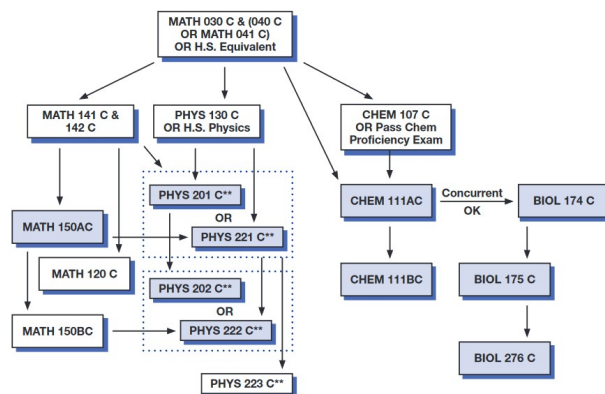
MATH 030 C & (040 C OR MATH 041 C) OR H.S. Equivalent

MATH 141 C & 142 C

PHYS 130 C OR H.S. Physics

CHEM 107 C OR Pass Chem Proficiency Exam

PHYS 201 C**

OR

PHYS 221 C**

CHEM 111AC

Concurrent OK

BIOL 174 C

MATH 150AC

MATH 120 C

CHEM 111BC

BIOL 175 C

PHYS 202 C**

OR

PHYS 222 C**

MATH 150BC

BIOL 276 C

PHYS 223 C**